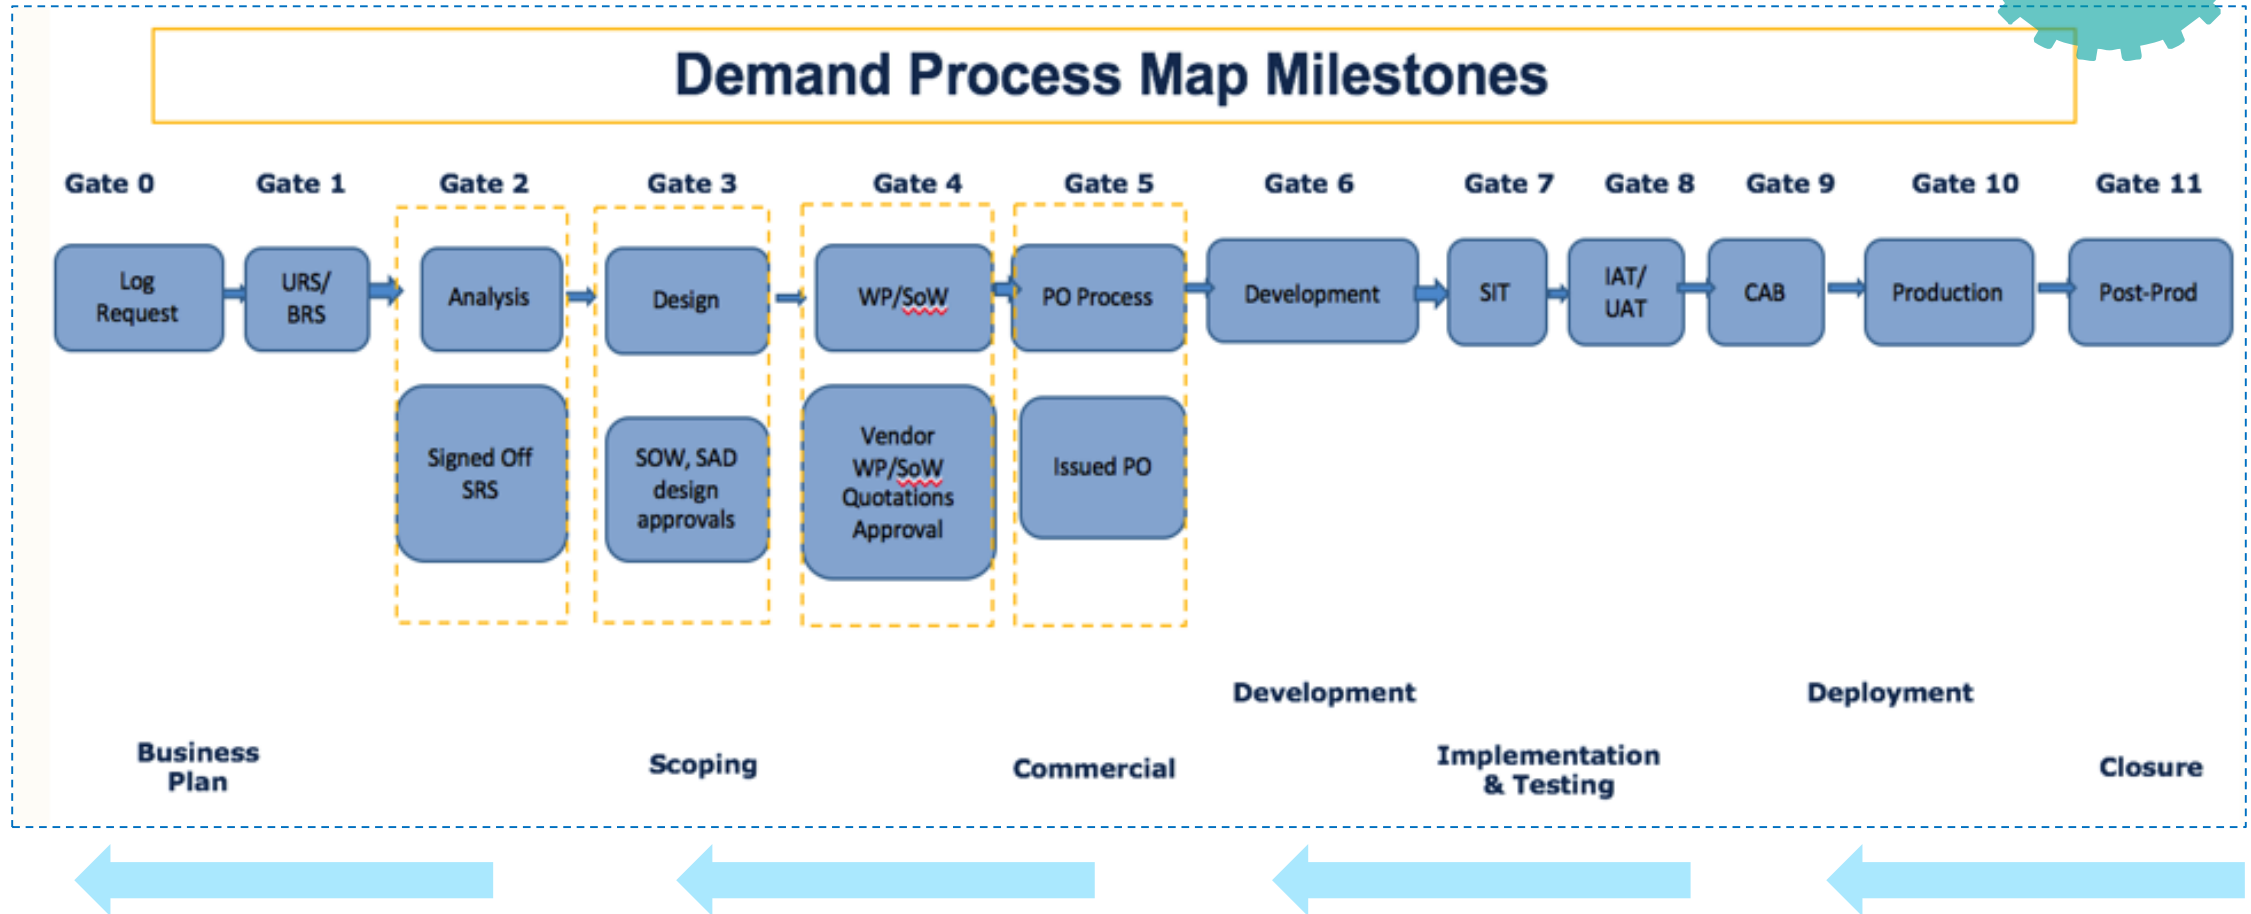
Demand Process Map Milestones

Gate 0 Gate 1 Gate 2 Gate 3 Gate 4 Gate 5 Gate 6 Gate 7 Gate 8 Gate 9 Gate 10 Gate 11

Log Request

URS/ BRS

Analysis

Signed Off SRS

Design

SOW, SAD design approvals

WP/SoW

Vendor WP/SoW Quotations Approval

PO Process

Issued PO

Development

SIT

IAT/ UAT

CAB

Production

Post-Prod

Development

Deployment

Business Plan

Scoping

Commercial

Implementation & Testing

Closure